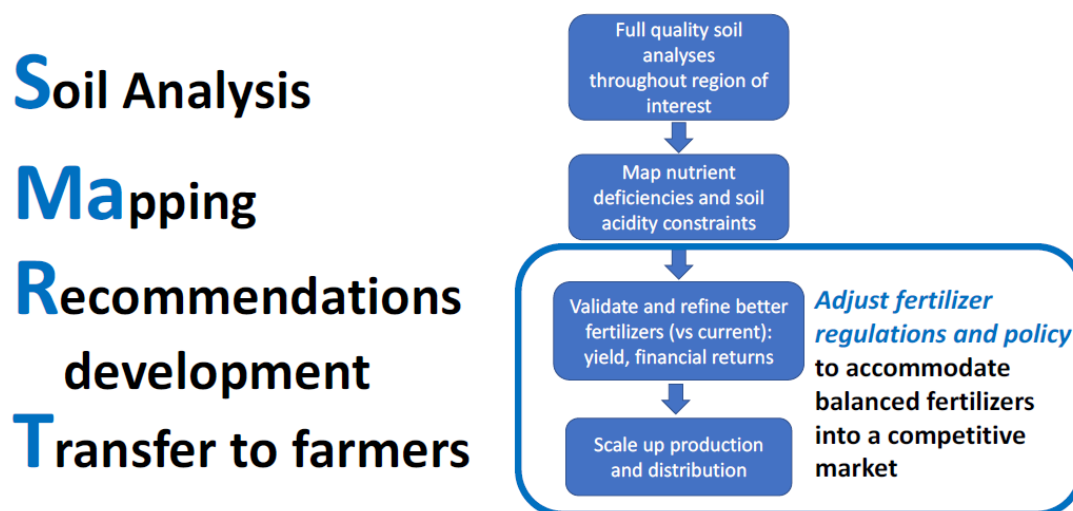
Soil Analysis
MApping
Recommendations development
Transfer to farmers

Full quality soil analyses throughout region of interest

Map nutrient deficiencies and soil acidity constraints

Validate and refine better fertilizers (vs current): yield, financial returns

Scale up production and distribution

Adjust fertilizer regulations and policy to accommodate balanced fertilizers into a competitive market